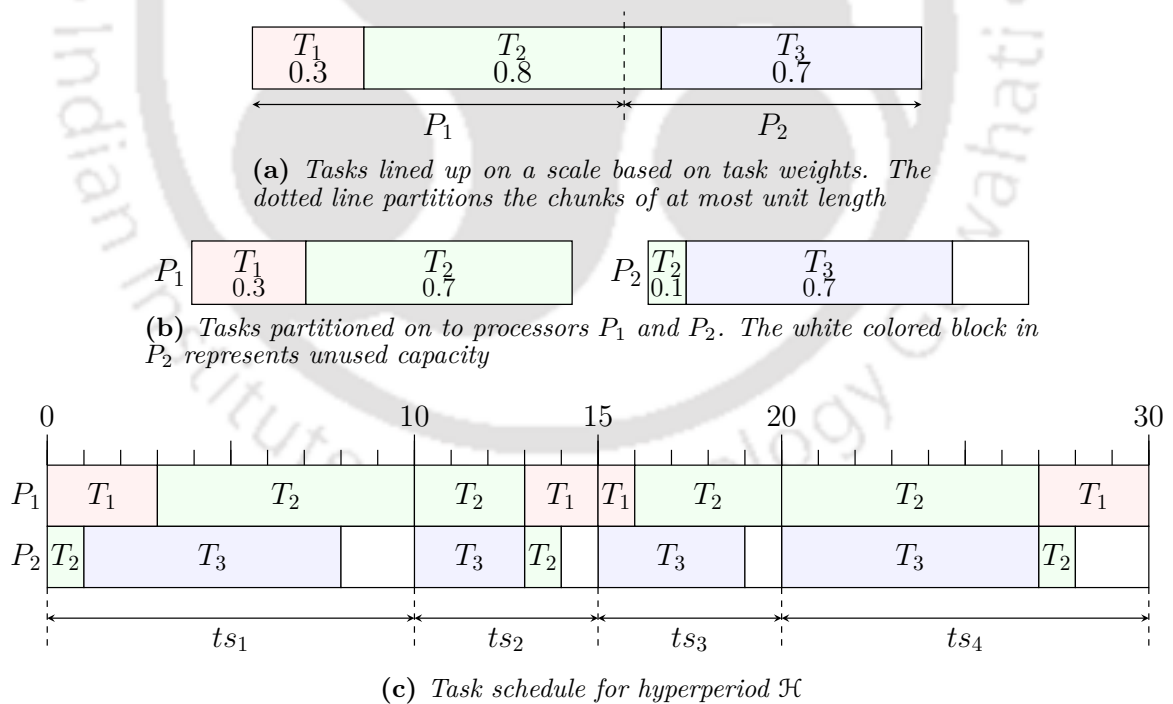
$T_1$ 0.3 | $T_2$ 0.8 | $T_3$ 0.7

$P_1$ $P_2$

**(a)** *Tasks lined up on a scale based on task weights. The dotted line partitions the chunks of at most unit length*

$P_1$ $T_1$ 0.3 $T_2$ 0.7 $P_2$ $T_2$ 0.1 $T_3$ 0.7

**(b)** *Tasks partitioned on to processors $P_1$ and $P_2$. The white colored block in $P_2$ represents unused capacity*

0 10 15 20 30

$P_1$ $T_1$ $T_2$ $T_2$ $T_1$ $T_1$ $T_2$ $T_2$ $T_1$

$P_2$ $T_2$ $T_3$ $T_3$ $T_2$ $T_3$ $T_3$ $T_2$

$ts_1$ $ts_2$ $ts_3$ $ts_4$

**(c)** *Task schedule for hyperperiod $\mathcal{H}$*